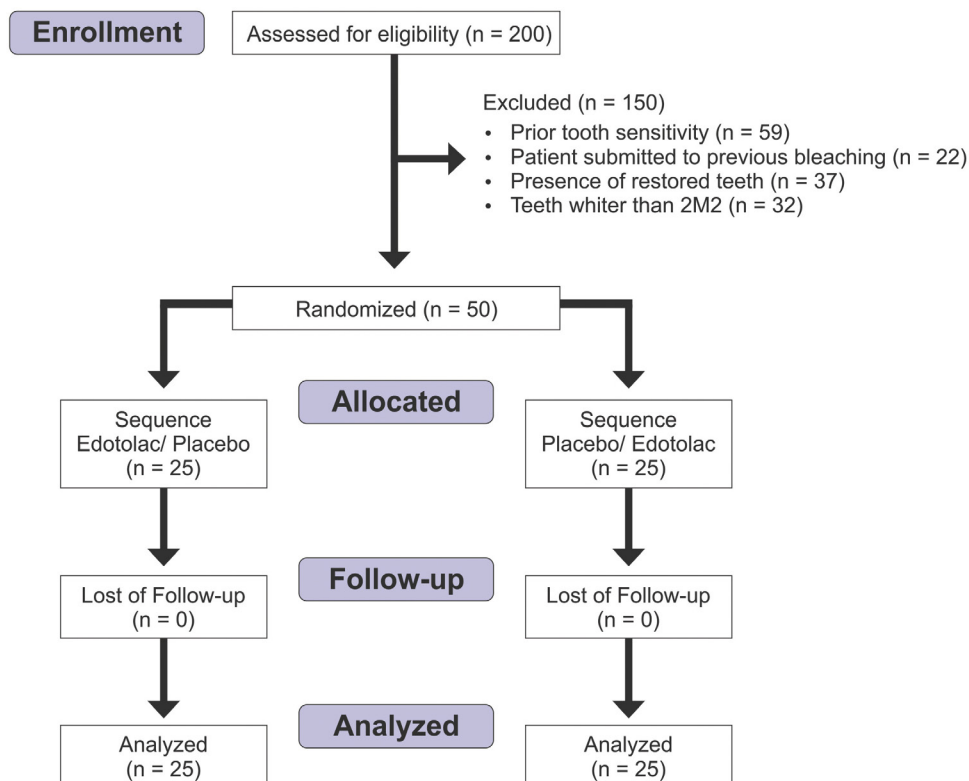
Enrollment

Assessed for eligibility (n = 200)

Excluded (n = 150)
• Prior tooth sensitivity (n = 59)
• Patient submitted to previous bleaching (n = 22)
• Presence of restored teeth (n = 37)
• Teeth whiter than 2M2 (n = 32)

Randomized (n = 50)

Allocated

Sequence Edotolac/ Placebo (n = 25)

Sequence Placebo/ Edotolac (n = 25)

Follow-up

Lost of Follow-up (n = 0)

Lost of Follow-up (n = 0)

Analyzed

Analyzed (n = 25)

Analyzed (n = 25)